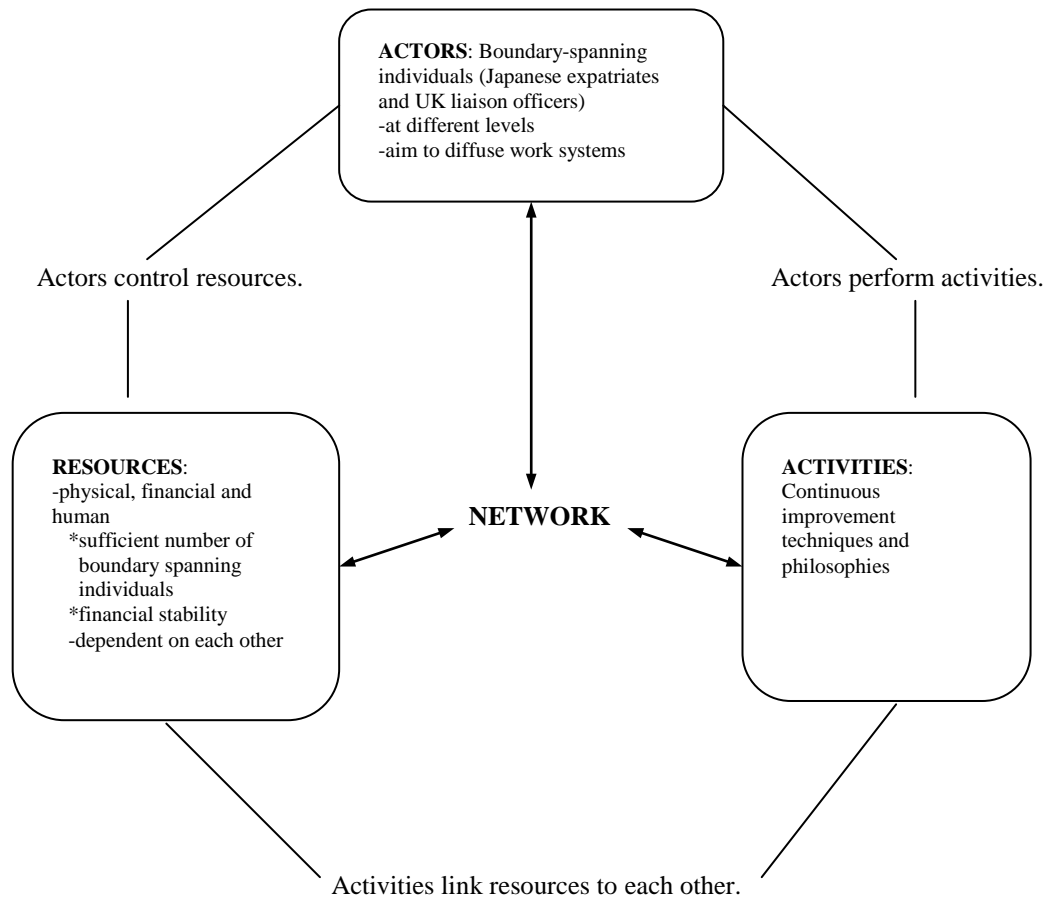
**ACTORS**: Boundary-spanning individuals (Japanese expatriates and UK liaison officers)
-at different levels
-aim to diffuse work systems

Actors control resources.

Actors perform activities.

**RESOURCES**:
-physical, financial and human
*sufficient number of boundary spanning individuals
*financial stability
-dependent on each other

**NETWORK**

**ACTIVITIES**: Continuous improvement techniques and philosophies

Activities link resources to each other.